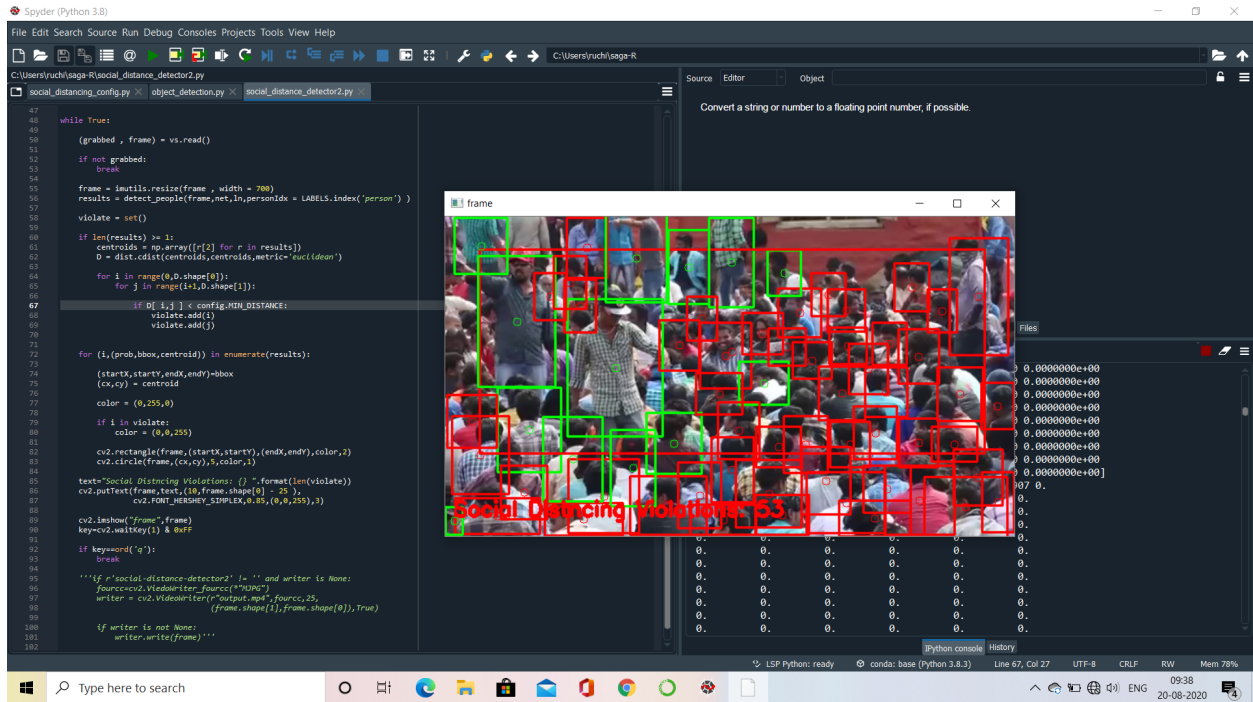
Spyder (Python 3.8)

File Edit Search Source Run Debug Consoles Projects Tools View Help

C:\Users\ruchi\saga-R

C:\Users\ruchi\saga-R\social_distance_detector2.py

social_distancing_config.py × object_detection.py × social_distance_detector2.py ×

47
48 while True:
49
50 (grabbed , frame) = vs.read()
51
52 if not grabbed:
53 break
54
55 frame = imutils.resize(frame , width = 700)
56 results = detect_people(frame,net,ln,personIdx = LABELS.index('person') )
57
58 violate = set()
59
60 if len(results) >= 1:
61 centroids = np.array([r[2] for r in results])
62 D = dist.cdist(centroids,centroids,metric='euclidean')
63
64 for i in range(0,D.shape[0]):
65 for j in range(i+1,D.shape[1]):
66
67 if D[ i,j ] < config.MIN_DISTANCE:
68 violate.add(i)
69 violate.add(j)
70
71
72 for (i,(prob,bbox,centroid)) in enumerate(results):
73
74 (startX,startY,endX,endY)=bbox
75 (cx,cy) = centroid
76
77 color = (0,255,0)
78
79 if i in violate:
80 color = (0,0,255)
81
82 cv2.rectangle(frame,(startX,startY),(endX,endY),color,2)
83 cv2.circle(frame,(cx,cy),5,color,1)
84
85 text="Social Distncing Violations: {} ".format(len(violate))
86 cv2.putText(frame,text,(10,frame.shape[0] - 25 ),
87 cv2.FONT_HERSHEY_SIMPLEX,0.85,(0,0,255),3)
88
89 cv2.imshow("frame",frame)
90 key=cv2.waitKey(1) & 0xFF
91
92 if key==ord('q'):
93 break
94
95 '''if r'social-distance-detector2' != '' and writer is None:
96 fourcc=cv2.VideoWriter_fourcc(*"MJPG")
97 writer = cv2.VideoWriter(r"output.mp4",fourcc,25,
98 (frame.shape[1],frame.shape[0]),True)
99
100 if writer is not None:
101 writer.write(frame)'''
102

Source Editor Object

Convert a string or number to a floating point number, if possible.

frame

Social Distncing Violations: 53

Files

0.0000000e+00
0.0000000e+00
0.0000000e+00
0.0000000e+00
0.0000000e+00
0.0000000e+00
0.0000000e+00
0.0000000e+00
0.0000000e+00]
07 0.
0.
0.
0.
0. 0. 0. 0. 0. 0.
0. 0. 0. 0. 0. 0.
0. 0. 0. 0. 0. 0.
0. 0. 0. 0. 0. 0.
0. 0. 0. 0. 0. 0.
0. 0. 0. 0. 0. 0.
0. 0. 0. 0. 0. 0.

IPython console History

LSP Python: ready conda: base (Python 3.8.3) Line 67, Col 27 UTF-8 CRLF RW Mem 78%

Type here to search

ENG 09:38 20-08-2020 4